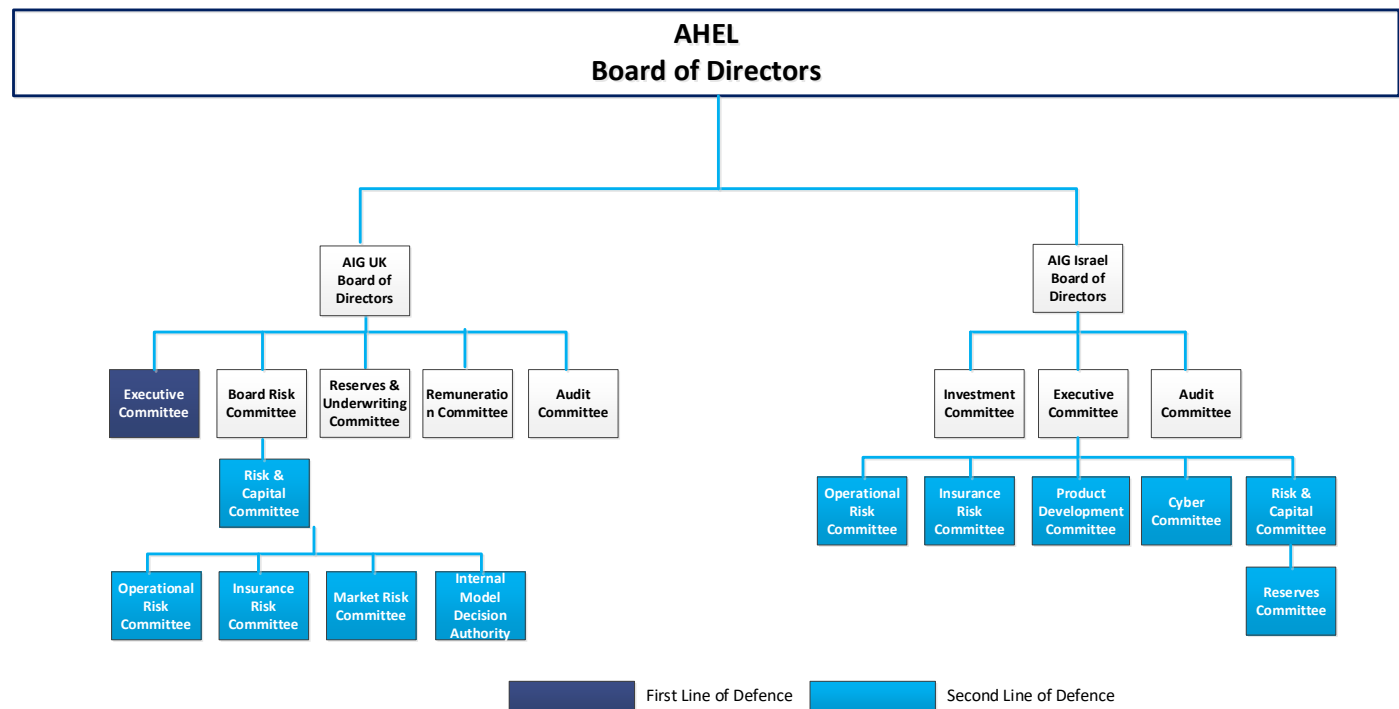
AHEL
Board of Directors

AIG UK Board of Directors

Executive Committee

Board Risk Committee

Reserves & Underwriting Committee

Remuneration Committee

Audit Committee

Risk & Capital Committee

Operational Risk Committee

Insurance Risk Committee

Market Risk Committee

Internal Model Decision Authority

AIG Israel Board of Directors

Investment Committee

Executive Committee

Audit Committee

Operational Risk Committee

Insurance Risk Committee

Product Development Committee

Cyber Committee

Risk & Capital Committee

Reserves Committee

First Line of Defence

Second Line of Defence